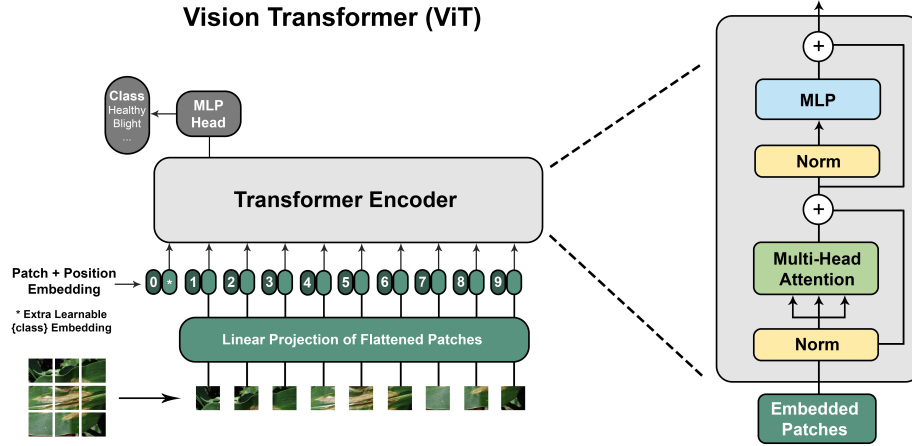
Vision Transformer (ViT)

Class
Healthy
Blight
...

MLP
Head

Transformer Encoder

Patch + Position Embedding

* Extra Learnable {class} Embedding

0 * 1 2 3 4 5 6 7 8 9

Linear Projection of Flattened Patches

+

MLP

Norm

+

Multi-Head Attention

Norm

Embedded Patches